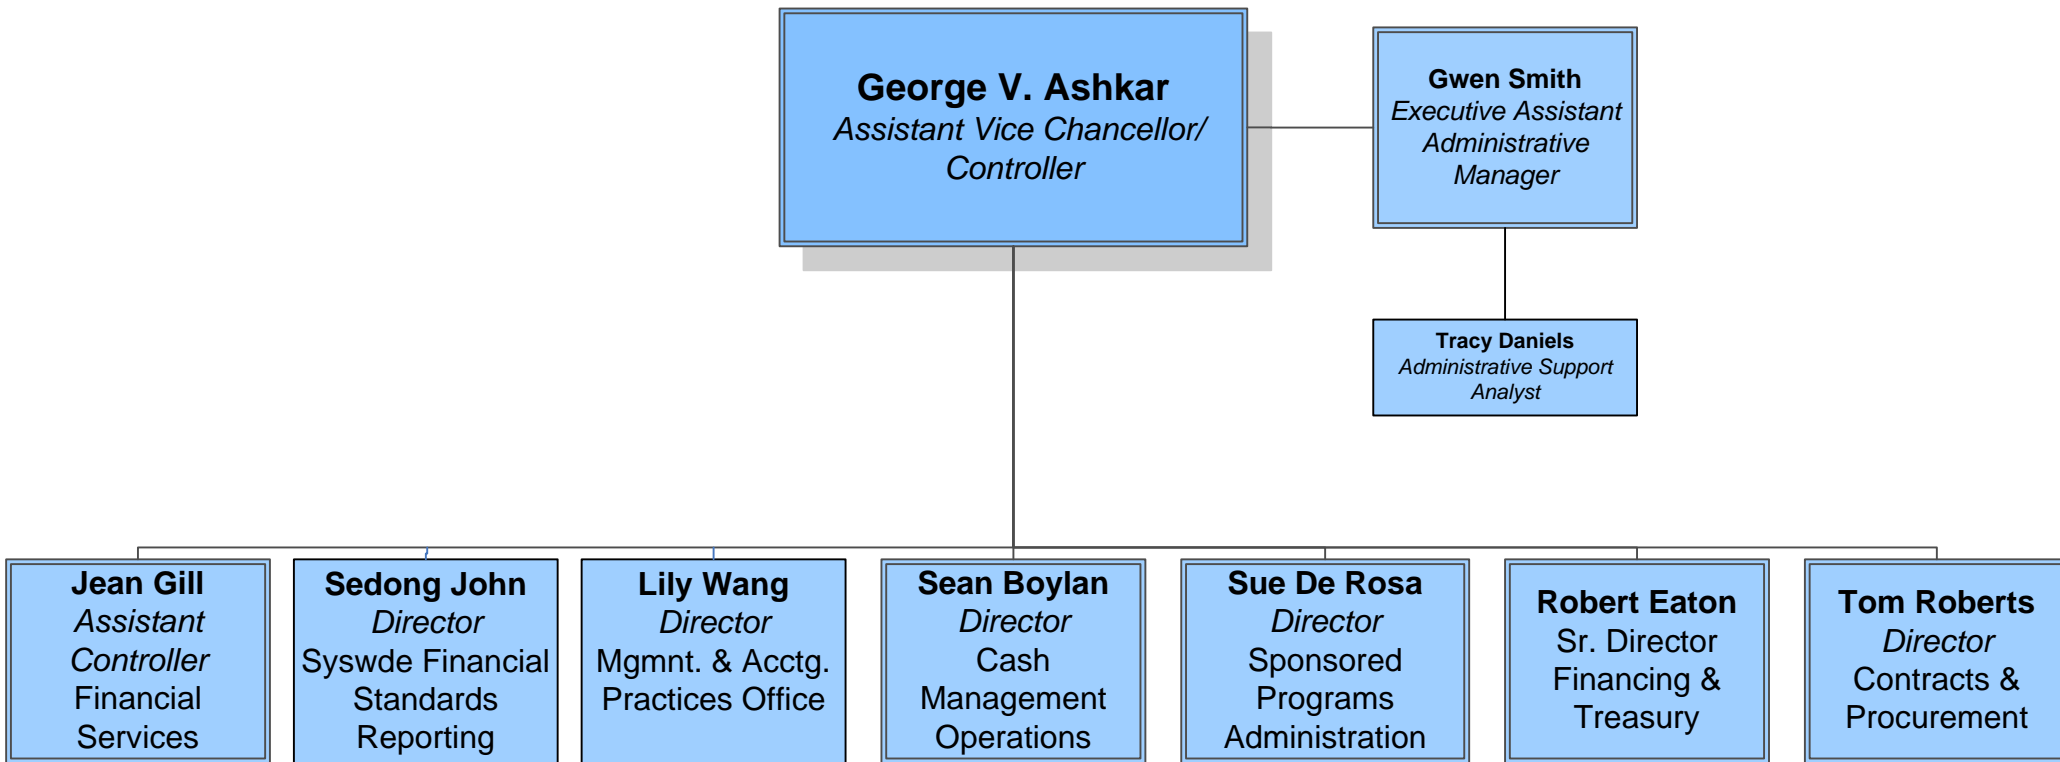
George V. Ashkar
Assistant Vice Chancellor/ Controller

Gwen Smith
Executive Assistant Administrative Manager

Tracy Daniels
Administrative Support Analyst

Jean Gill
Assistant Controller
Financial Services

Sedong John
Director
Syswde Financial Standards Reporting

Lily Wang
Director
Mgmnt. & Acctg. Practices Office

Sean Boylan
Director
Cash Management Operations

Sue De Rosa
Director
Sponsored Programs Administration

Robert Eaton
Sr. Director
Financing & Treasury

Tom Roberts
Director
Contracts & Procurement